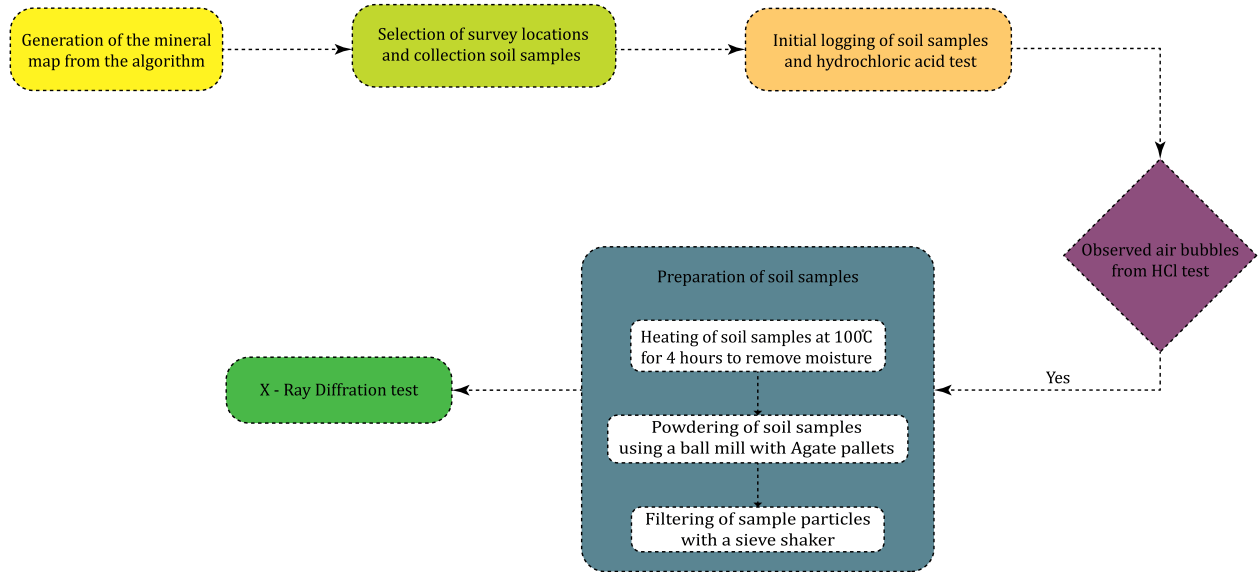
Generation of the mineral map from the algorithm

Selection of survey locations and collection soil samples

Initial logging of soil samples and hydrochloric acid test

Observed air bubbles from HCl test

Yes

Preparation of soil samples

Heating of soil samples at 100℃ for 4 hours to remove moisture

Powdering of soil samples using a ball mill with Agate pallets

Filtering of sample particles with a sieve shaker

X - Ray Diffration test